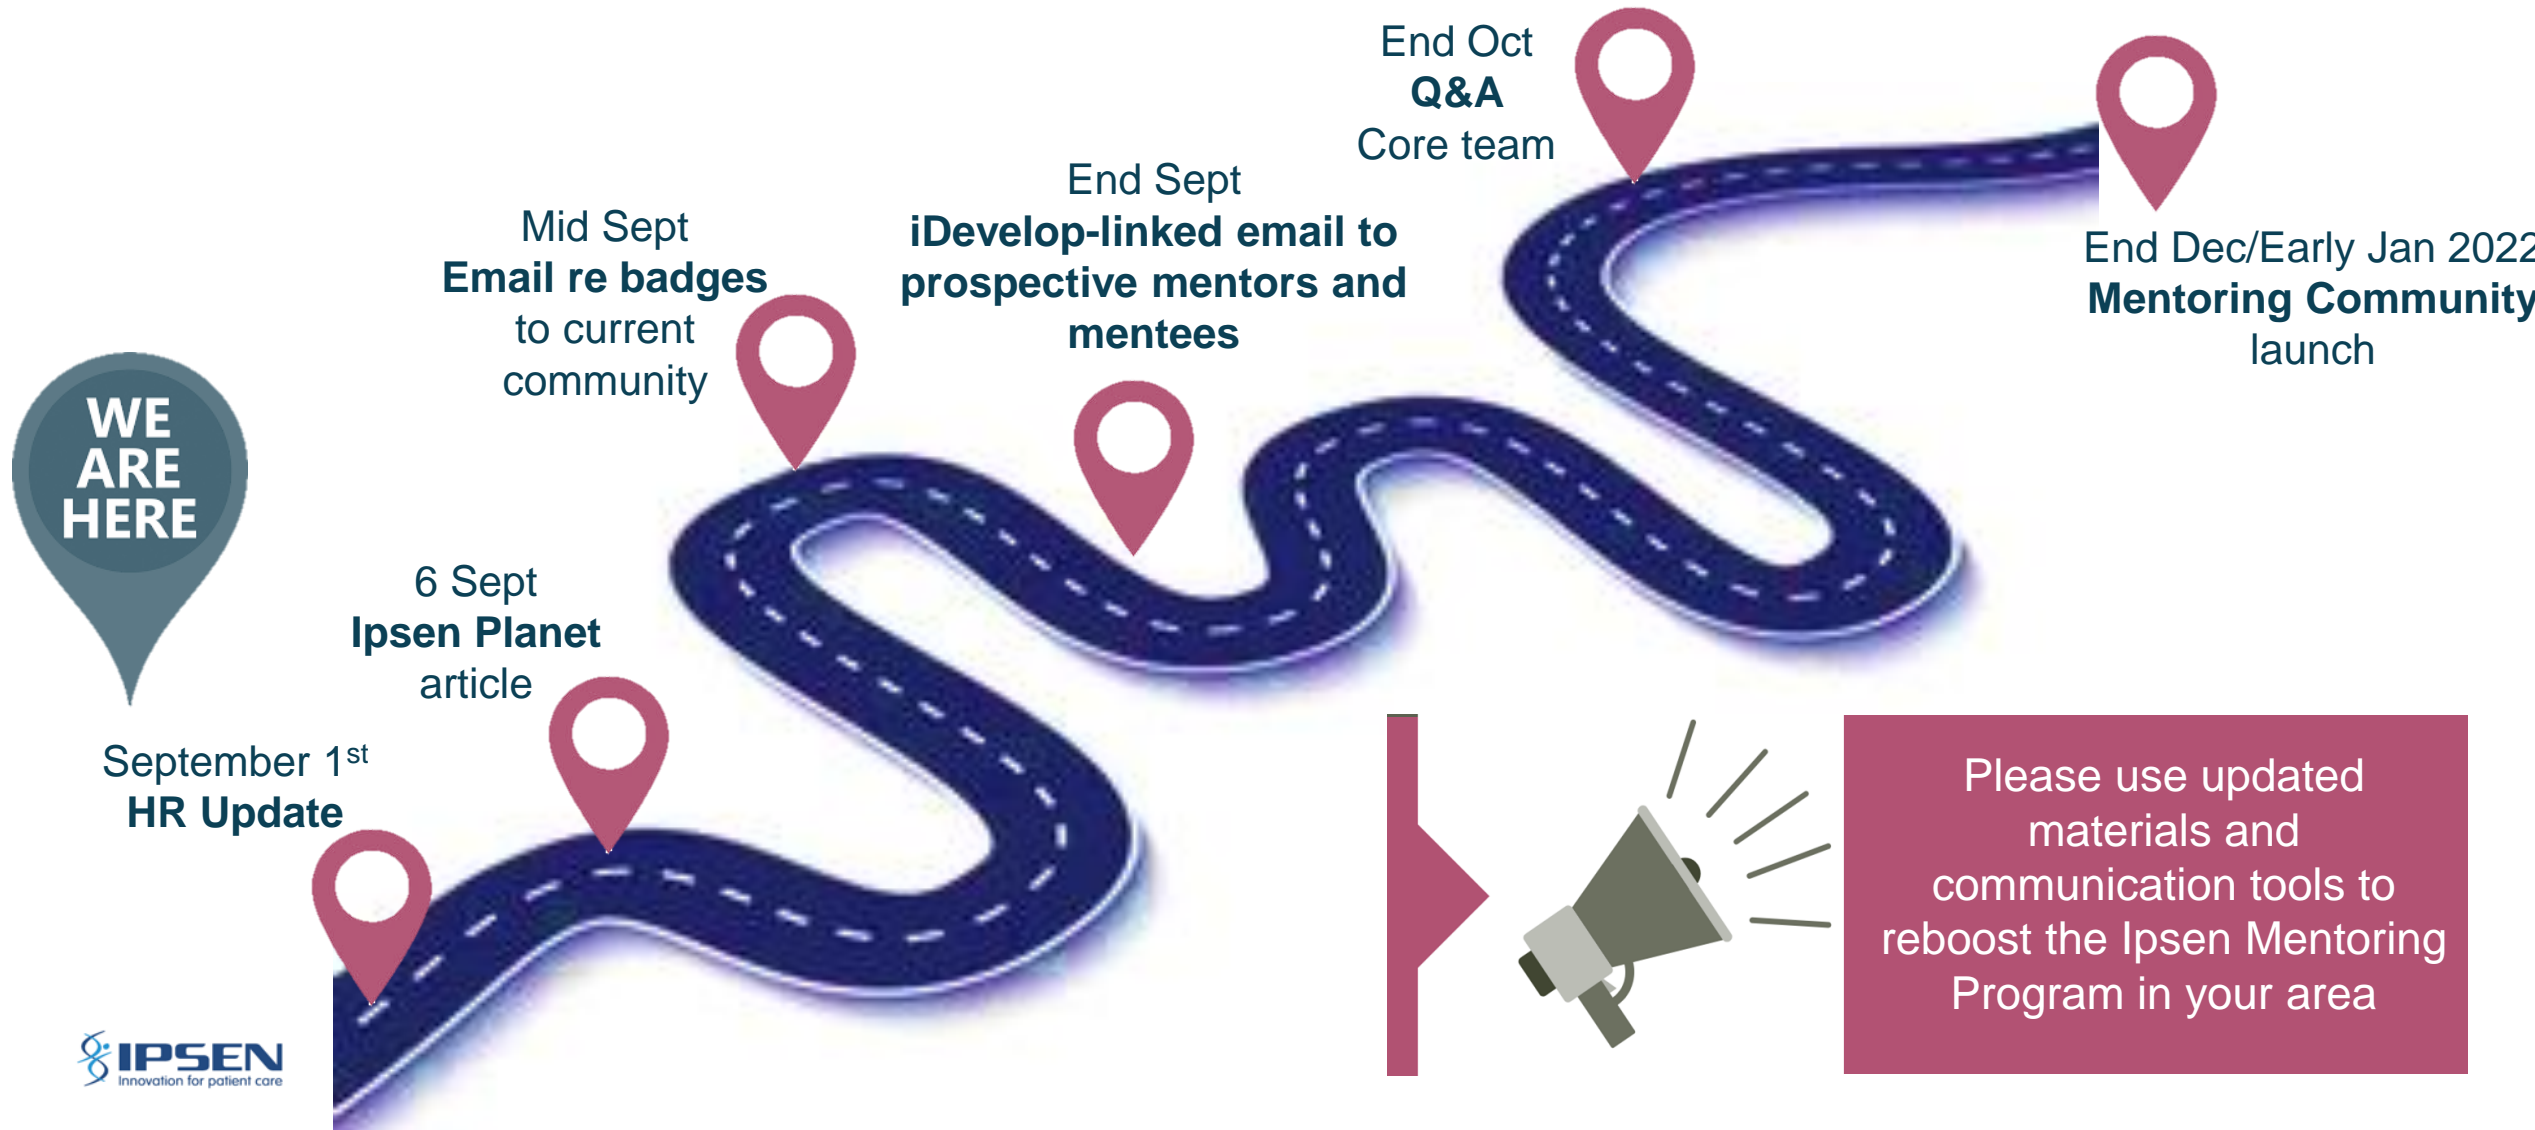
WE ARE HERE

September 1$^{st}$
HR Update

6 Sept
Ipsen Planet
article

Mid Sept
Email re badges
to current
community

End Sept
iDevelop-linked email to prospective mentors and mentees

End Oct
Q&A
Core team

End Dec/Early Jan 2022
Mentoring Community
launch

Please use updated materials and communication tools to reboost the Ipsen Mentoring Program in your area

IPSEN
Innovation for patient care